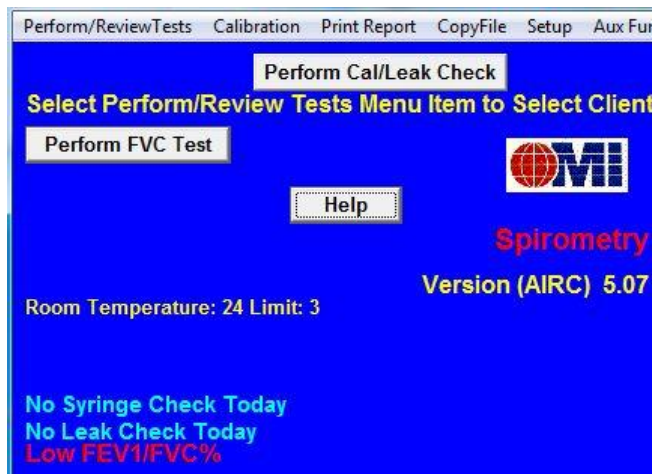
Perform/ReviewTests Calibration Print Report CopyFile Setup Aux Fur

Perform Cal/Leak Check

Select Perform/Review Tests Menu Item to Select Client

Perform FVC Test

OMI

Help

Spirometry

Version (AIRC) 5.07

Room Temperature: 24 Limit: 3

No Syringe Check Today
No Leak Check Today
Low FEV1/FVC%